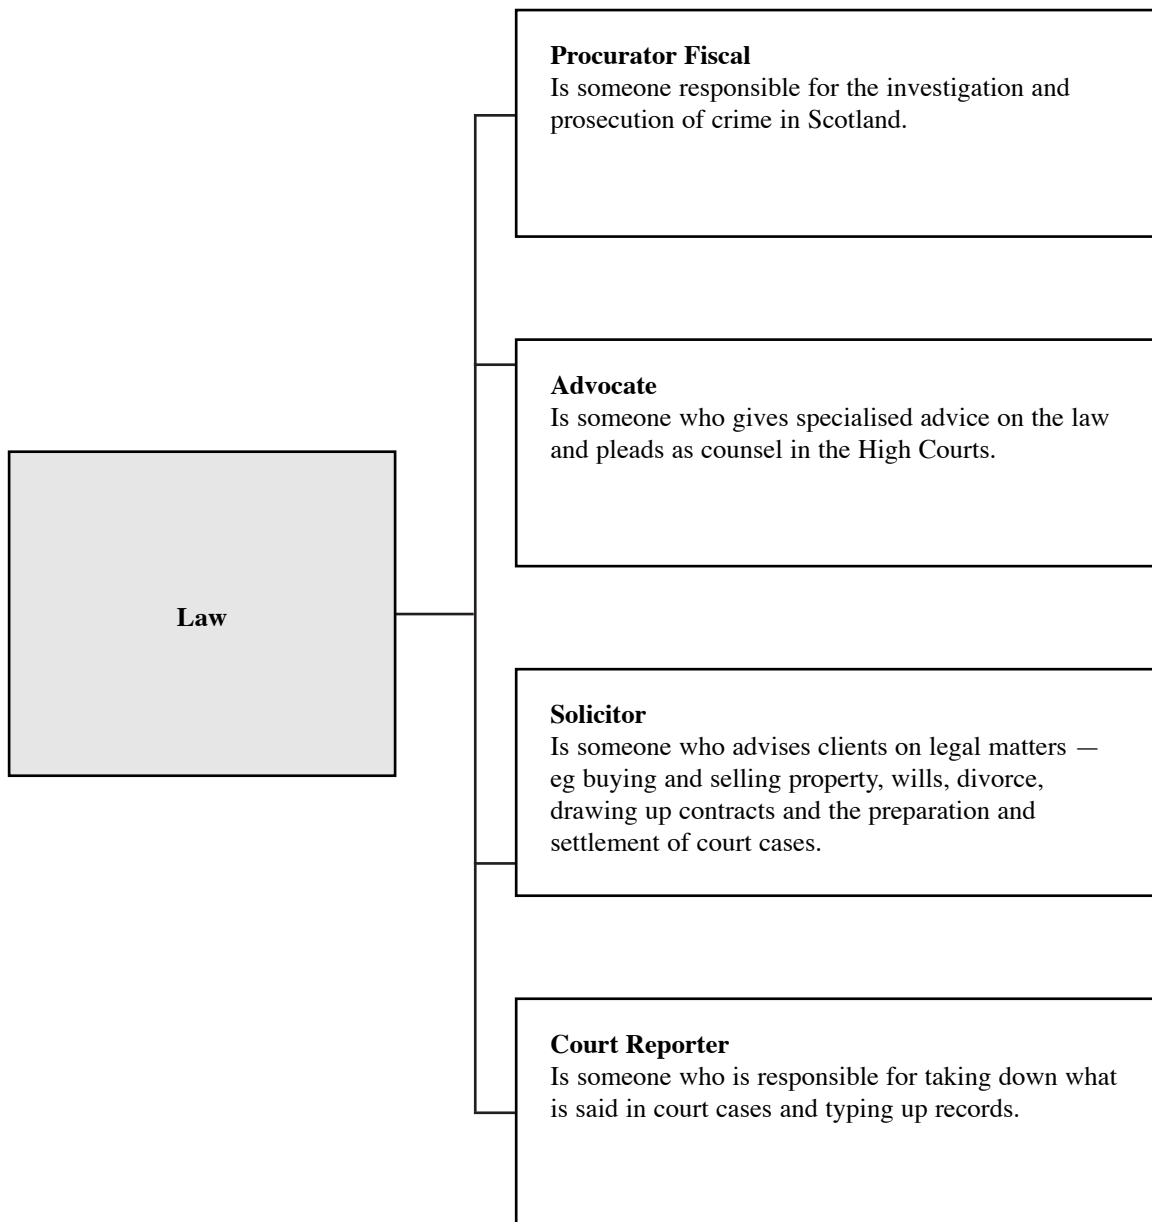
Law

**Procurator Fiscal**
Is someone responsible for the investigation and prosecution of crime in Scotland.

**Advocate**
Is someone who gives specialised advice on the law and pleads as counsel in the High Courts.

**Solicitor**
Is someone who advises clients on legal matters — eg buying and selling property, wills, divorce, drawing up contracts and the preparation and settlement of court cases.

**Court Reporter**
Is someone who is responsible for taking down what is said in court cases and typing up records.